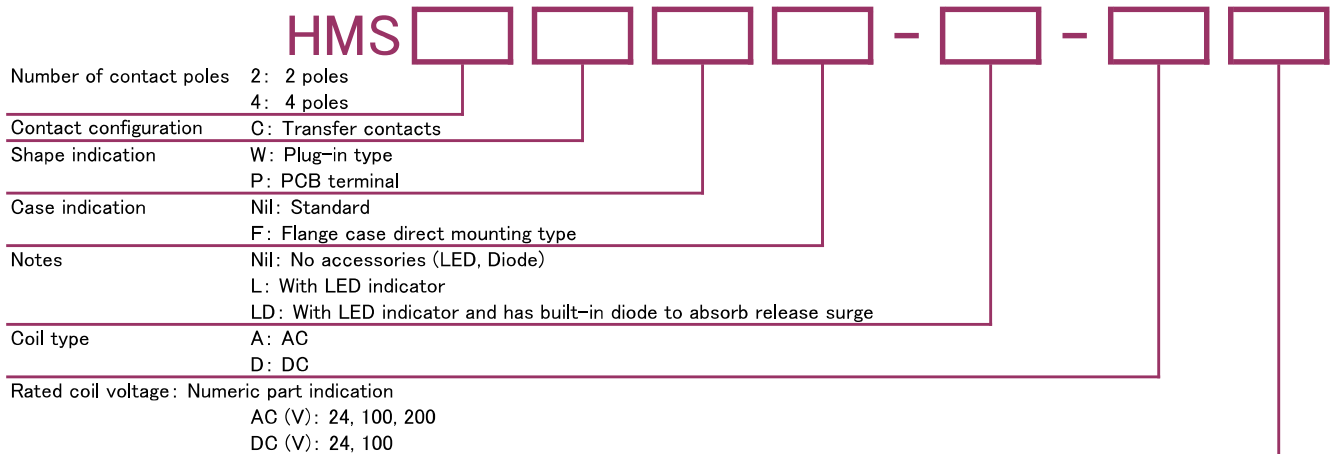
HMS

- -

Number of contact poles 2: 2 poles
4: 4 poles
Contact configuration C: Transfer contacts
Shape indication W: Plug-in type
P: PCB terminal
Case indication Nil: Standard
F: Flange case direct mounting type
Notes Nil: No accessories (LED, Diode)
L: With LED indicator
LD: With LED indicator and has built-in diode to absorb release surge
Coil type A: AC
D: DC
Rated coil voltage: Numeric part indication
AC (V): 24, 100, 200
DC (V): 24, 100